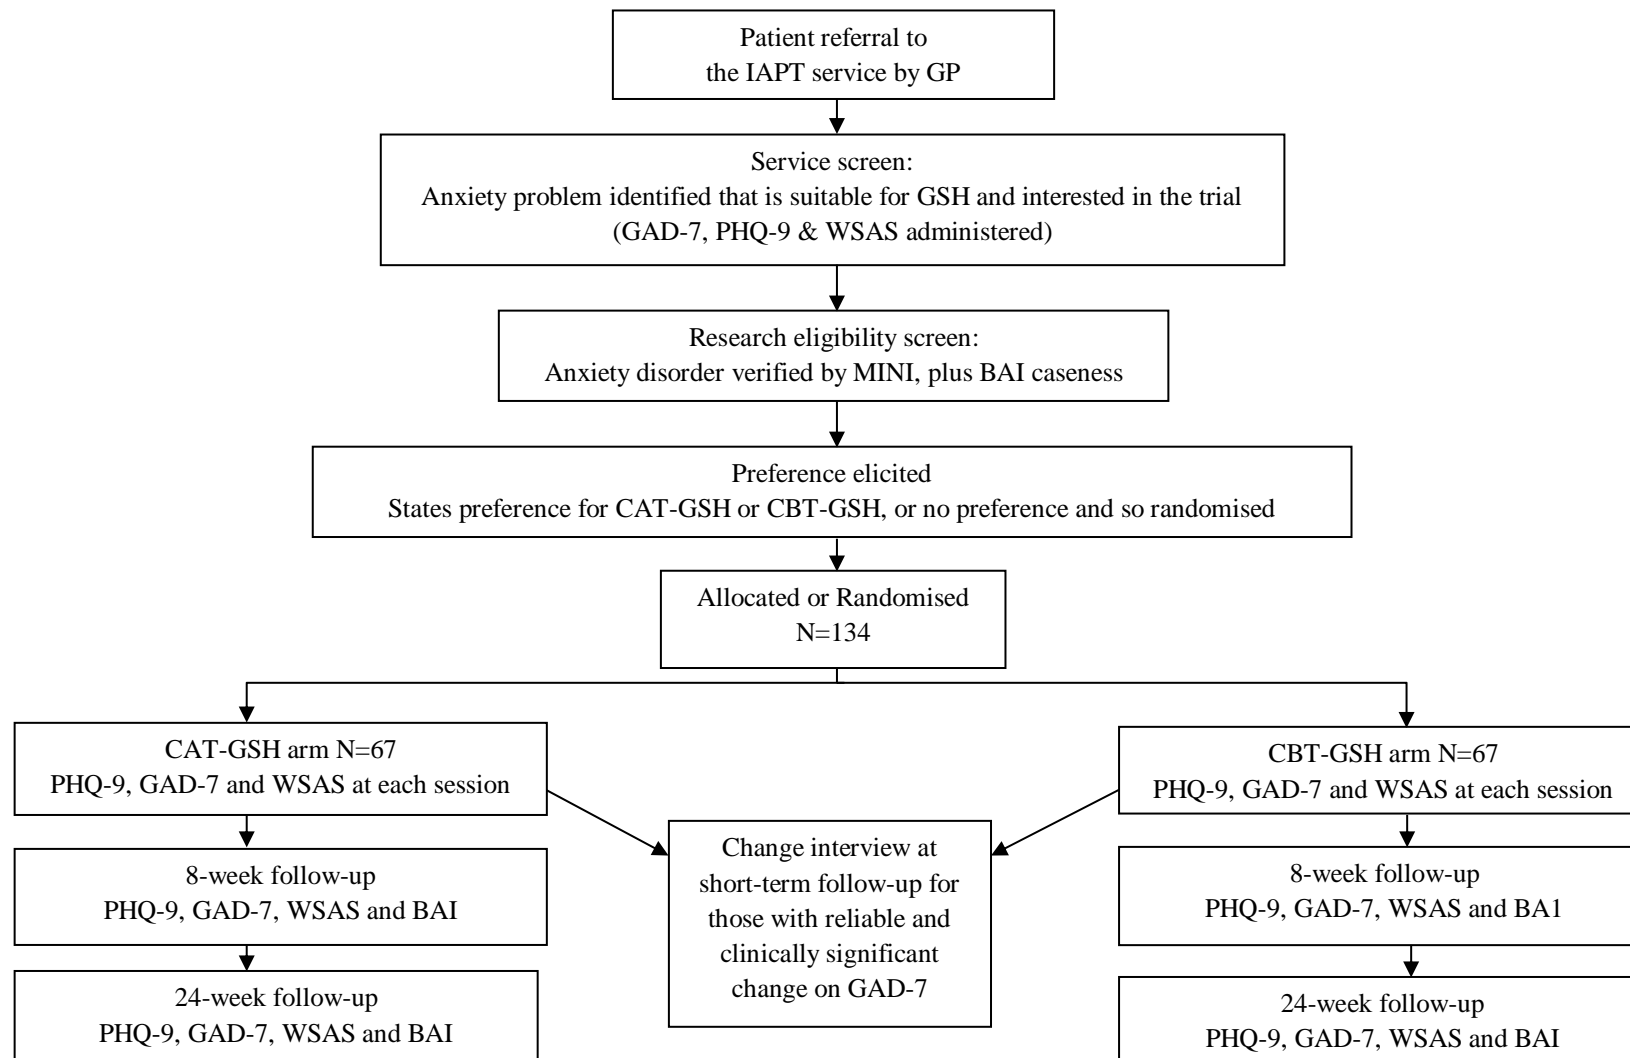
Patient referral to the IAPT service by GP

Service screen:
Anxiety problem identified that is suitable for GSH and interested in the trial
(GAD-7, PHQ-9 & WSAS administered)

Research eligibility screen:
Anxiety disorder verified by MINI, plus BAI caseness

Preference elicited
States preference for CAT-GSH or CBT-GSH, or no preference and so randomised

Allocated or Randomised
N=134

CAT-GSH arm N=67
PHQ-9, GAD-7 and WSAS at each session

8-week follow-up
PHQ-9, GAD-7, WSAS and BAI

24-week follow-up
PHQ-9, GAD-7, WSAS and BAI

Change interview at short-term follow-up for those with reliable and clinically significant change on GAD-7

CBT-GSH arm N=67
PHQ-9, GAD-7 and WSAS at each session

8-week follow-up
PHQ-9, GAD-7, WSAS and BA1

24-week follow-up
PHQ-9, GAD-7, WSAS and BAI